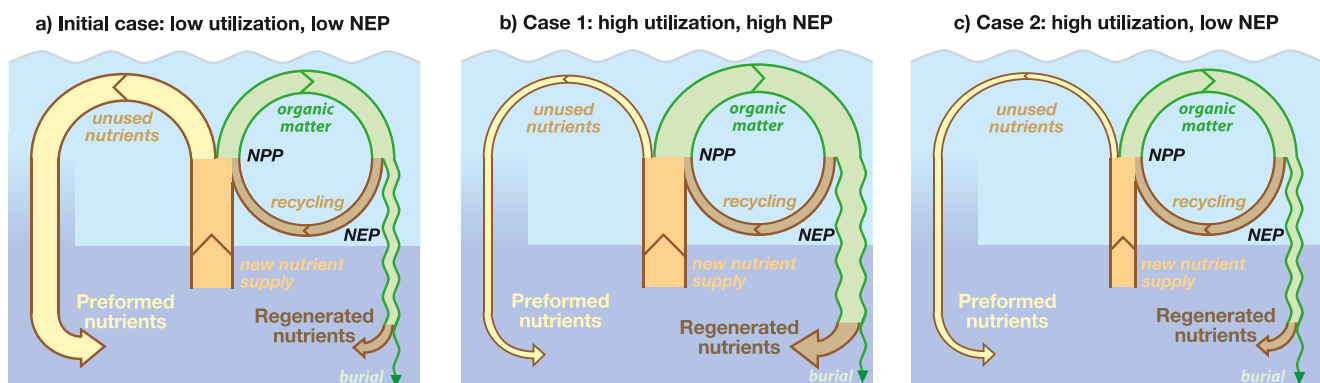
a) Initial case: low utilization, low NEP

unused nutrients

organic matter

NPP

recycling

NEP

new nutrient supply

Preformed nutrients

Regenerated nutrients

burial

b) Case 1: high utilization, high NEP

unused nutrients

organic matter

NPP

recycling

NEP

new nutrient supply

Preformed nutrients

Regenerated nutrients

burial

c) Case 2: high utilization, low NEP

unused nutrients

organic matter

NPP

recycling

NEP

new nutrient supply

Preformed nutrients

Regenerated nutrients

burial